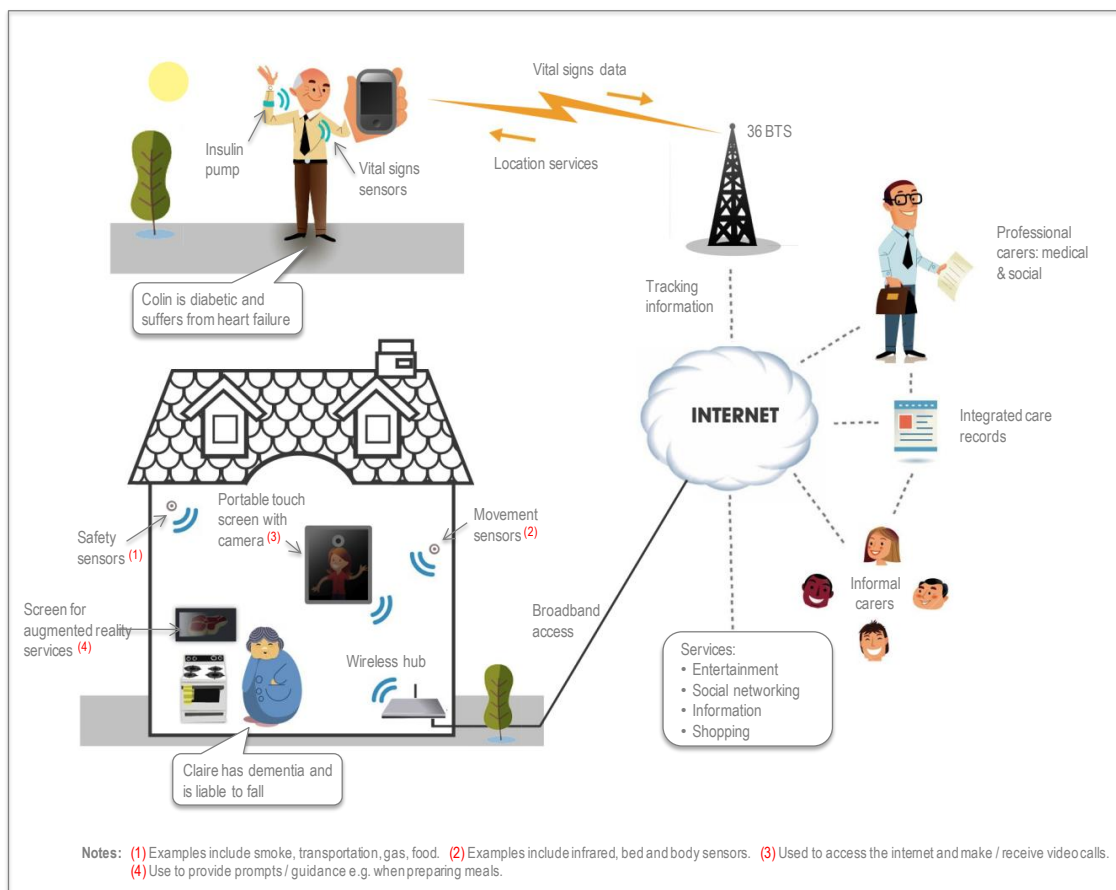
Vital signs data

36 BTS

Location services

Insulin pump

Vital signs sensors

Colin is diabetic and suffers from heart failure

Professional carers: medical & social

Tracking information

INTERNET

Integrated care records

Safety sensors (1)

Portable touch screen with camera (3)

Movement sensors (2)

Informal carers

Screen for augmented reality services (4)

Broadband access

Wireless hub

Services:
• Entertainment
• Social networking
• Information
• Shopping

Claire has dementia and is liable to fall

Notes: (1) Examples include smoke, transportation, gas, food. (2) Examples include infrared, bed and body sensors. (3) Used to access the internet and make / receive video calls. (4) Use to provide prompts / guidance e.g. when preparing meals.